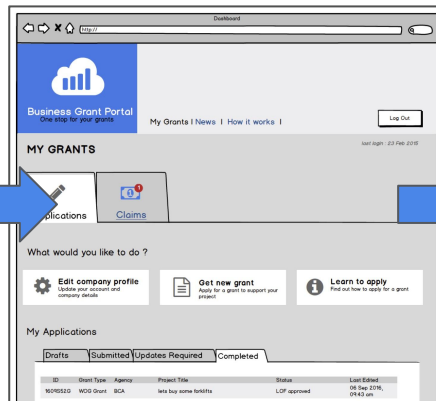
Dashboard

http://

Business Grant Portal
One stop for your grants

My Grants | News | How it works |

Log Out

MY GRANTS

last login : 23 Feb 2016

1

Applications

Claims

What would you like to do ?

Edit company profile
Update your account and company details

Get new grant
Apply for a grant to support your project

Learn to apply
Find out how to apply for a grant

My Applications

Drafts | Submitted | Updates Required | Completed

| ID | Grant Type | Agency | Project Title | Status | Last Edited |
|---|---|---|---|---|---|
| 16OR052G | WOG Grant | BCA | lets buy some forklifts | LOF approved | 06 Sep 2016, 09:43 am |